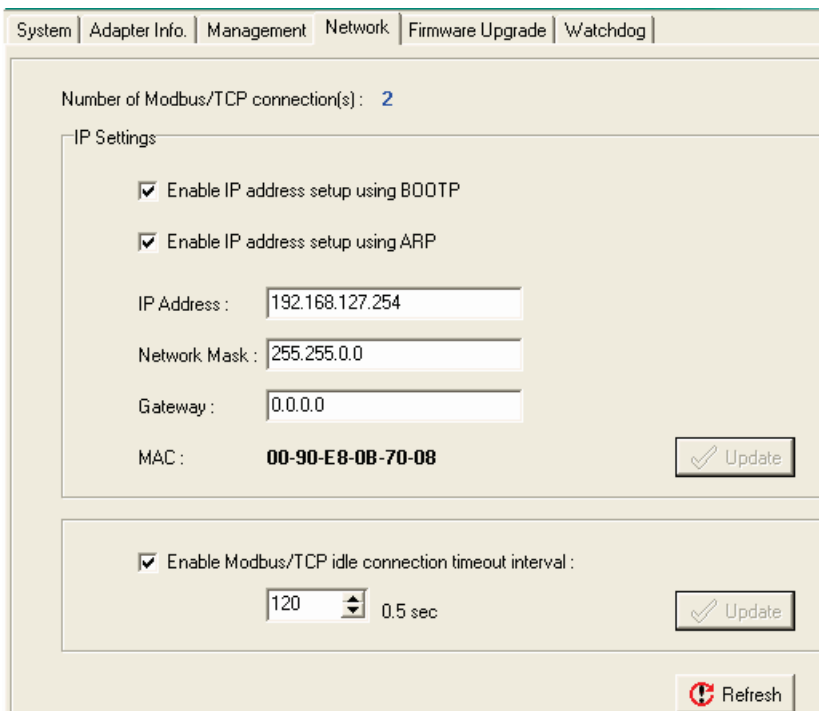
System | Adapter Info. | Management | Network | Firmware Upgrade | Watchdog

Number of Modbus/TCP connection(s) : 2

IP Settings

Enable IP address setup using BOOTP

Enable IP address setup using ARP

IP Address : 192.168.127.254

Network Mask : 255.255.0.0

Gateway : 0.0.0.0

MAC : 00-90-E8-0B-70-08

Update

Enable Modbus/TCP idle connection timeout interval :

120 0.5 sec

Update

Refresh